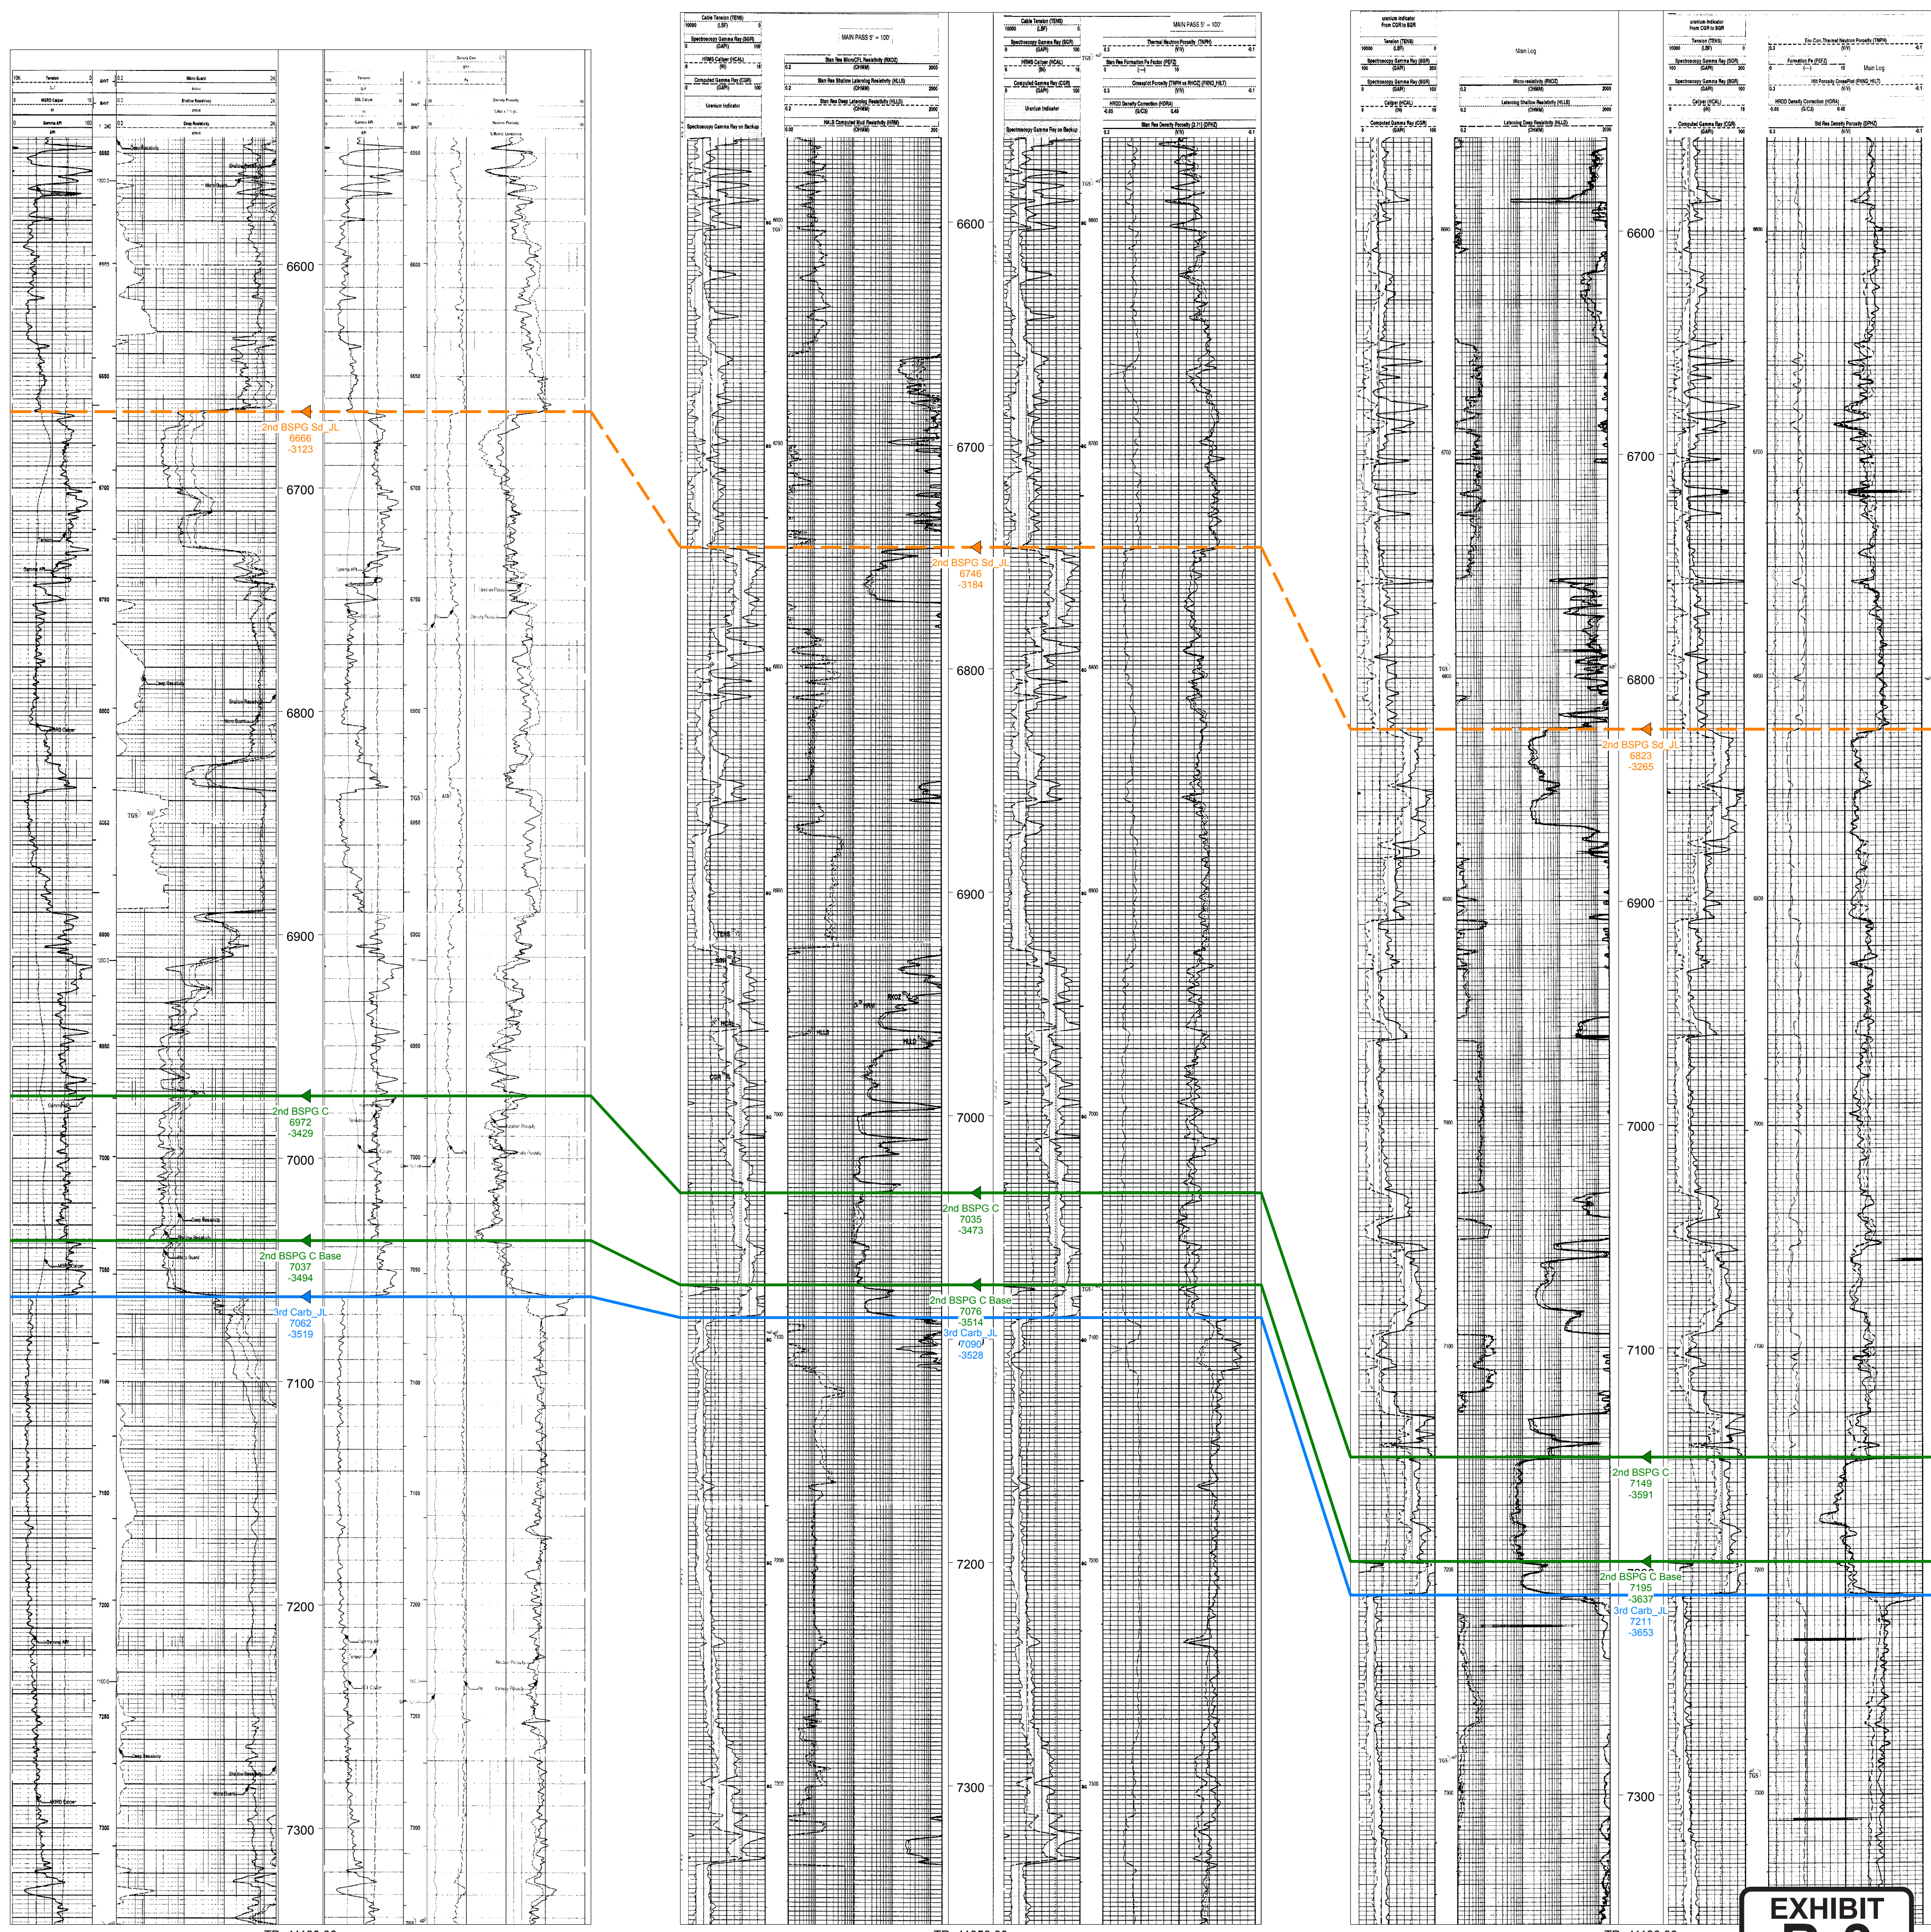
6600
6700
6800
6900
7000
7100
7200
7300

2nd BSPG Sd_JL
6666
-3123

2nd BSPG C
6972
-3429

2nd BSPG C Base
7037
-3494

3rd Carb_JL
7062
-3519

MAIN PASS 5" = 100'

6600
6700
6800
6900
7000
7100
7200
7300

2nd BSPG Sd_JL
6746
-3184

2nd BSPG C
7035
-3473

2nd BSPG C Base
7076
-3514

3rd Carb_JL
7090
-3528

MAIN PASS 5" = 100'

Main Log

6600
6700
6800
6900
7000
7100
7200
7300

2nd BSPG Sd_JL
6823
-3265

2nd BSPG C
7149
-3591

2nd BSPG C Base
7195
-3637

3rd Carb_JL
7211
-3653

EXHIBIT